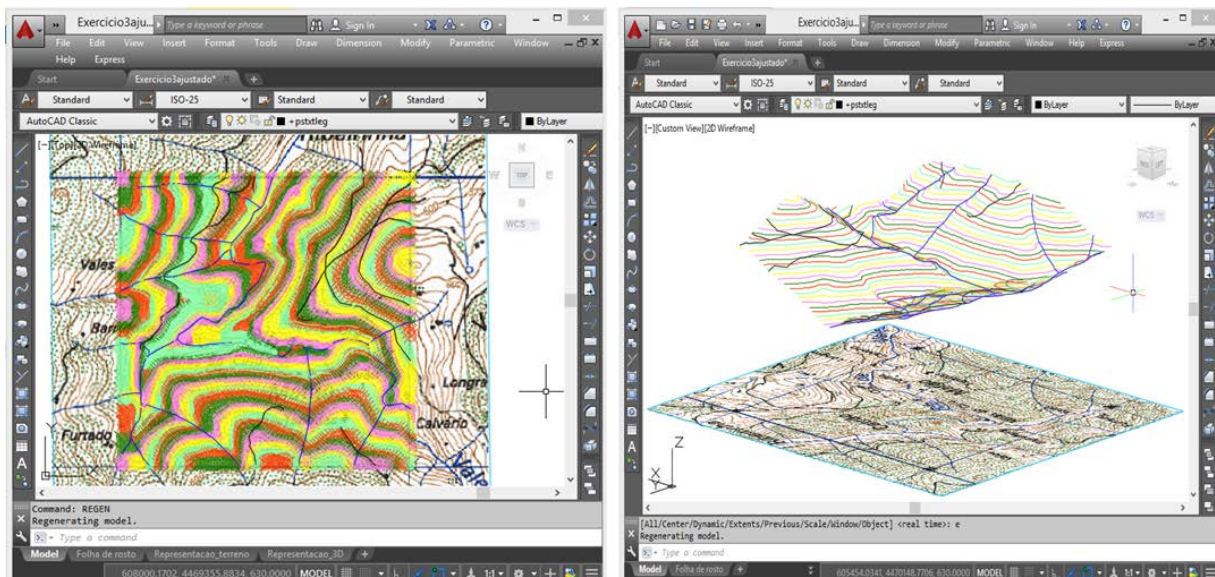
Exercicio3aju... Type a keyword or phrase
Sign In
File Edit View Insert Format Tools Draw Dimension Modify Parametric Window
Help Express
Start
Exercicio3ajustado*
Standard
ISO-25
Standard
Standard
AutoCAD Classic
+ pstxtleg
ByLayer
[-][Top][2D Wireframe]
N
W
TOP
E
S
WCS
Vales
Barr
Longra
Calvário
Furtado
Vale
Command: REGEN
Regenerating model.
Type a command
Model
Folha de rosto
Representacao_terreno
Representacao_3D
608000.1702, 4469355.8834, 630.0000
MODEL
1:1

Exercicio3aju... Type a keyword or phrase
Sign In
File Edit View Insert Format Tools Draw Dimension Modify Parametric Window Help Express
Start
Exercicio3ajustado*
Standard
ISO-25
Standard
Standard
AutoCAD Classic
+ pstxtleg
ByLayer
ByLayer
[-][Custom View][2D Wireframe]
WCS
Z
X
Y
[All/Center/Dynamic/Extents/Previous/Scale/Window/Object] <real time>: e
Regenerating model.
Type a command
Model
Folha de rosto
605454.0341, 4470148.7706, 630.0000
MODEL
1:1